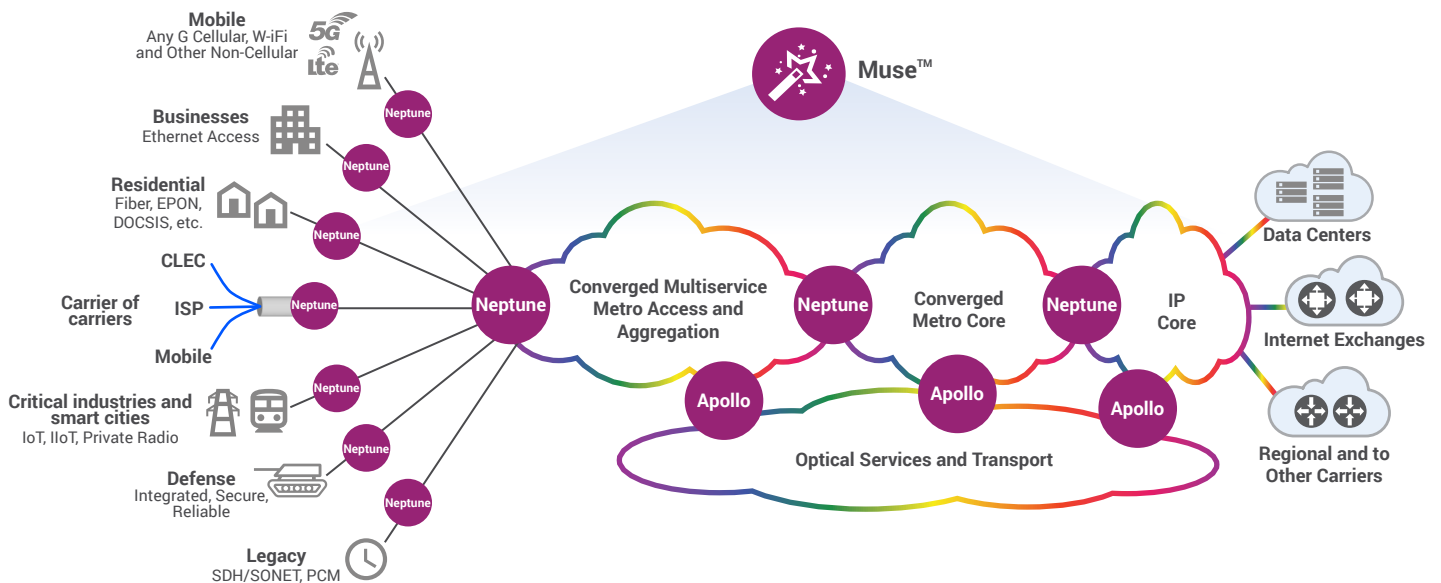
Mobile
Any G Cellular, W-iFi and Other Non-Cellular

5G
Lte

Muse™

Neptune

Businesses
Ethernet Access

Neptune

Residential
Fiber, EPON, DOCSIS, etc.

Neptune

CLEC

Carrier of carriers

ISP

Neptune

Mobile

Neptune

Converged Multiservice Metro Access and Aggregation

Neptune

Converged Metro Core

Neptune

IP Core

Data Centers

Internet Exchanges

Regional and to Other Carriers

Critical industries and smart cities
IoT, IIoT, Private Radio

Neptune

Apollo

Apollo

Apollo

Neptune

Defense
Integrated, Secure, Reliable

Optical Services and Transport

Neptune

Legacy
SDH/SONET, PCM